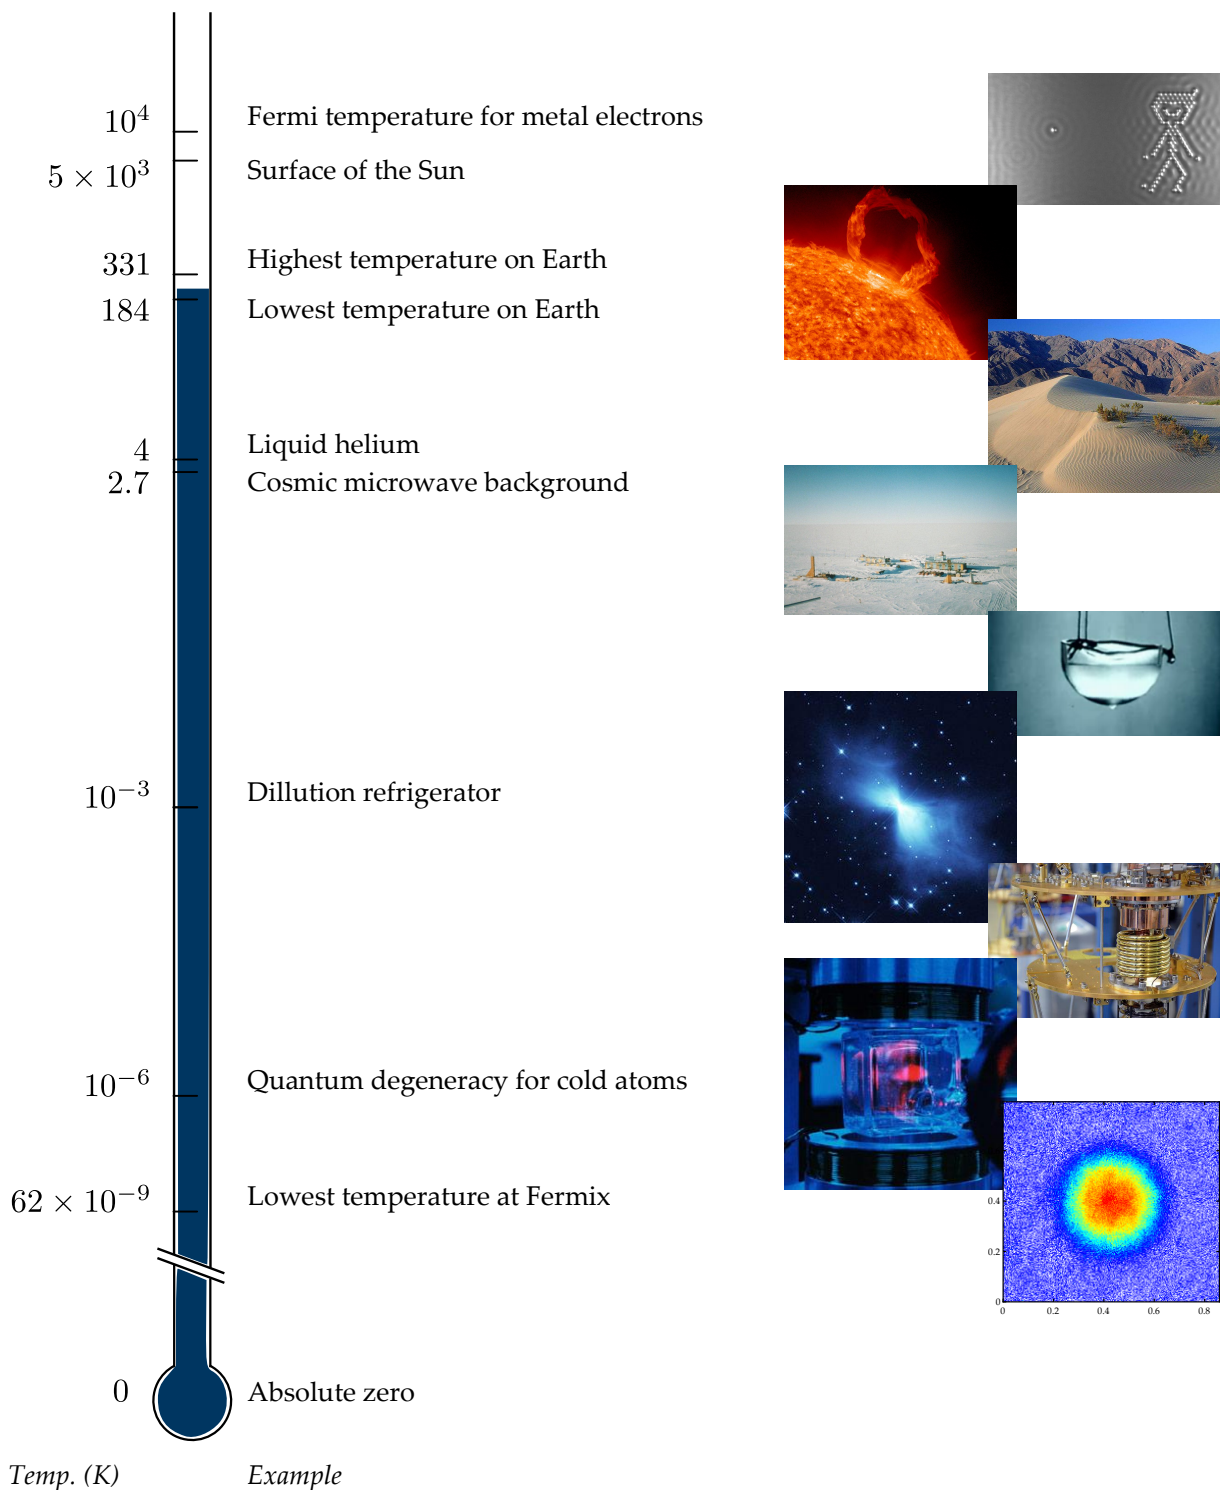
$10^4$ Fermi temperature for metal electrons

$5 \times 10^3$ Surface of the Sun

331 Highest temperature on Earth

184 Lowest temperature on Earth

4 Liquid helium

2.7 Cosmic microwave background

$10^{-3}$ Dillution refrigerator

$10^{-6}$ Quantum degeneracy for cold atoms

$62 \times 10^{-9}$ Lowest temperature at Fermix

0 Absolute zero

Temp. (K) Example

0.4
0.2
0
0 0.2 0.4 0.6 0.8